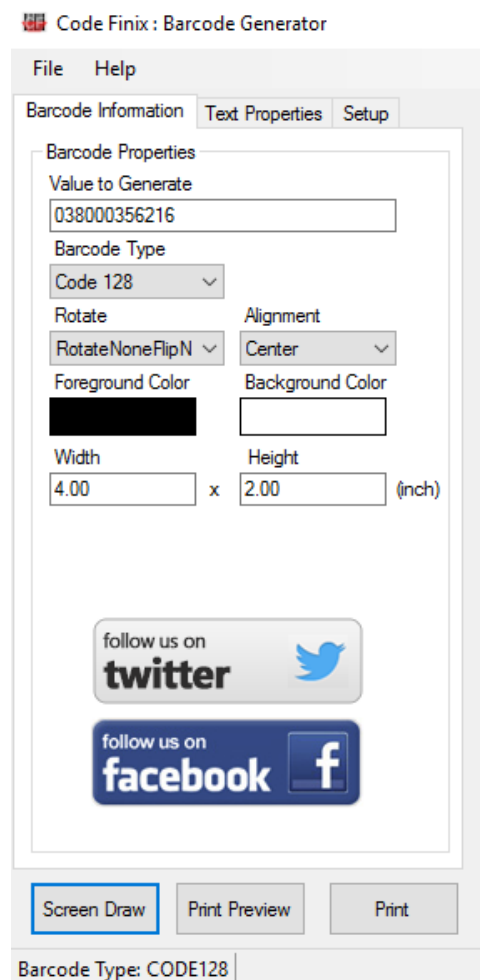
Code Finix : Barcode Generator

File Help

Barcode Information | Text Properties | Setup

Barcode Properties

Value to Generate

038000356216

Barcode Type

Code 128

Rotate

RotateNoneFlipN

Alignment

Center

Foreground Color

Background Color

Width

4.00

x

Height

2.00

(inch)

follow us on twitter

follow us on facebook

f

Screen Draw

Print Preview

Print

Barcode Type: CODE128